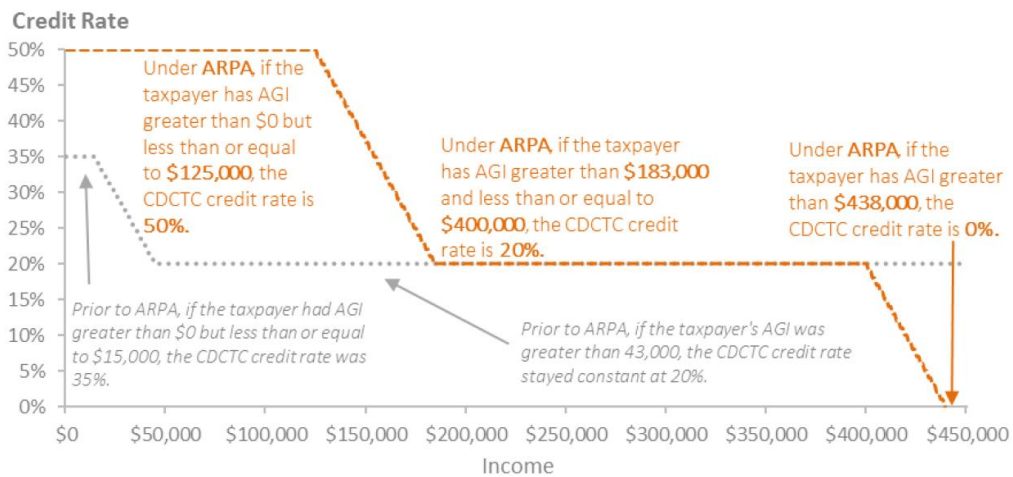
Credit Rate

50%
45%
40%
35%
30%
25%
20%
15%
10%
5%
0%

Under **ARPA**, if the taxpayer has AGI greater than \$0 but less than or equal to **\$125,000**, the CDCTC credit rate is **50%.**

Under **ARPA**, if the taxpayer has AGI greater than **\$183,000** and less than or equal to **\$400,000**, the CDCTC credit rate is **20%.**

Under **ARPA**, if the taxpayer has AGI greater than **\$438,000**, the CDCTC credit rate is **0%.**

*Prior to ARPA, if the taxpayer had AGI greater than \$0 but less than or equal to \$15,000, the CDCTC credit rate was 35%.*

*Prior to ARPA, if the taxpayer's AGI was greater than 43,000, the CDCTC credit rate stayed constant at 20%.*

\$0 \$50,000 \$100,000 \$150,000 \$200,000 \$250,000 \$300,000 \$350,000 \$400,000 \$450,000

Income